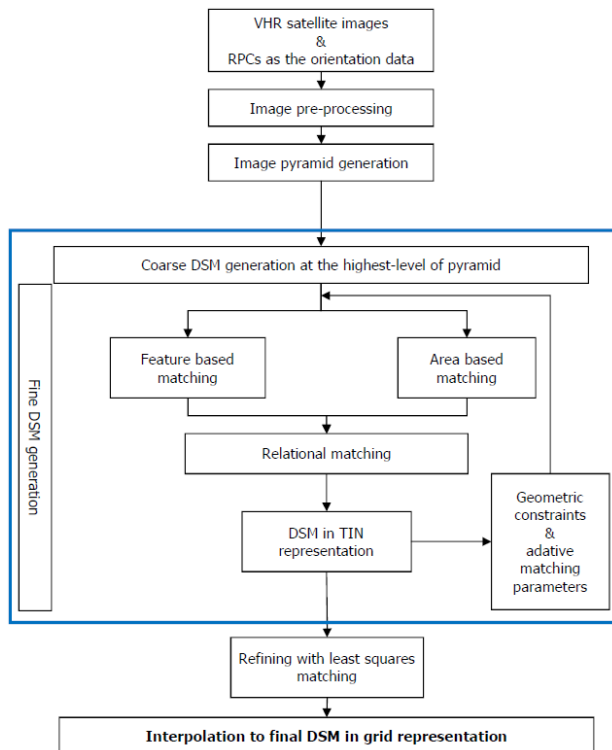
VHR satellite images
&
RPCs as the orientation data

Image pre-processing

Image pyramid generation

Coarse DSM generation at the highest-level of pyramid

Fine DSM generation

Feature based matching

Area based matching

Relational matching

DSM in TIN representation

Geometric constraints & adative matching parameters

Refining with least squares matching

**Interpolation to final DSM in grid representation**